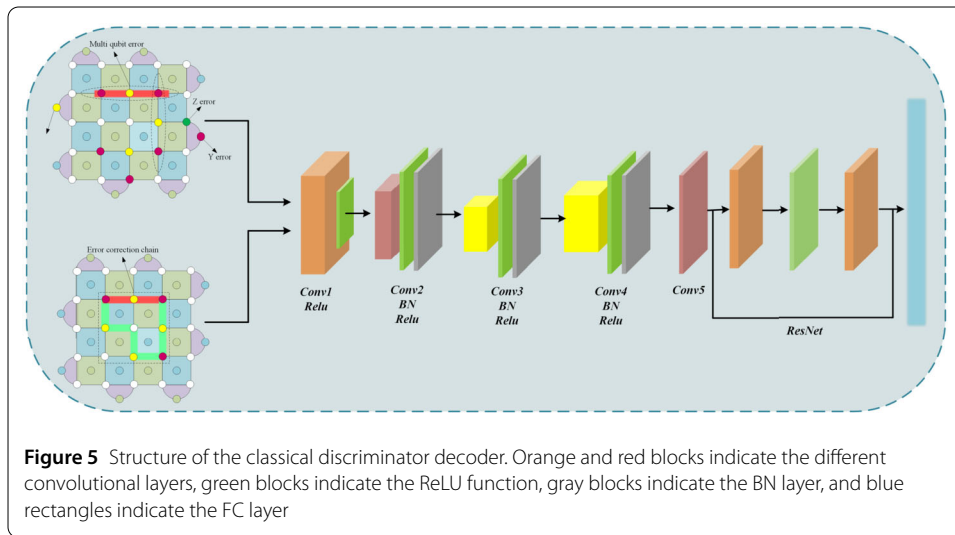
Multi qubit error

Z error

Y error

Error correction chain

Conv1
Relu

Conv2
BN
Relu

Conv3
BN
Relu

Conv4
BN
Relu

Conv5

ResNet

**Figure 5** Structure of the classical discriminator decoder. Orange and red blocks indicate the different convolutional layers, green blocks indicate the ReLU function, gray blocks indicate the BN layer, and blue rectangles indicate the FC layer